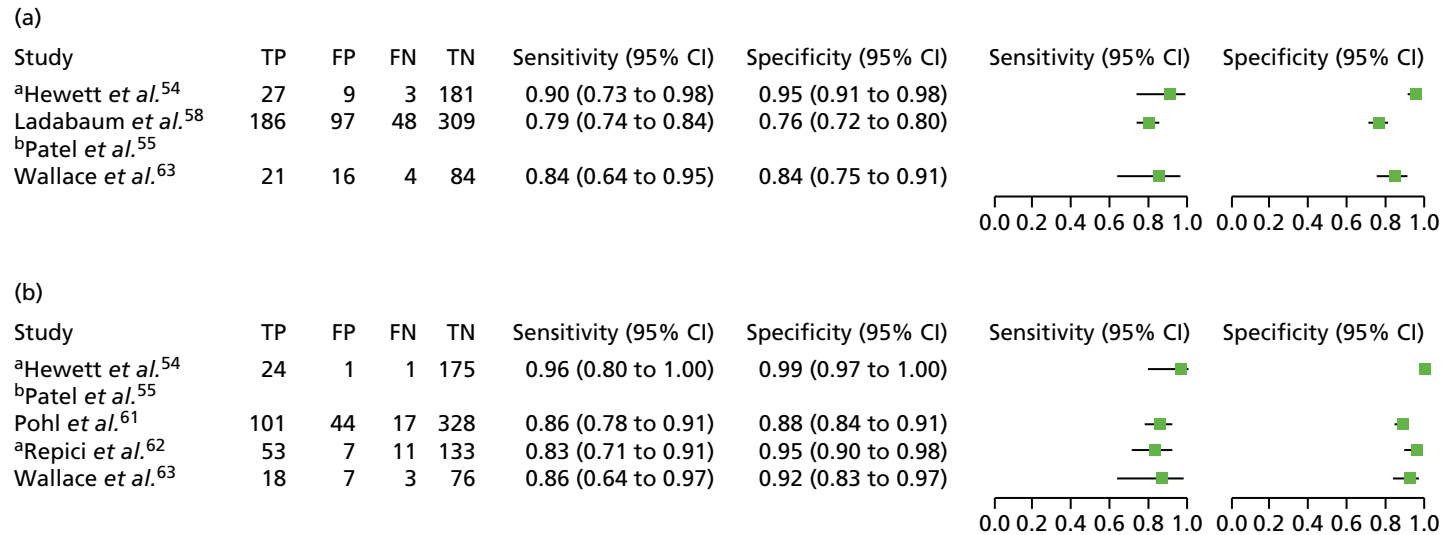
(a)

| Study | TP | FP | FN | TN | Sensitivity (95% CI) | Specificity (95% CI) | Sensitivity (95% CI) | Specificity (95% CI) |
|---|---|---|---|---|---|---|---|---|
| $^a$Hewett *et al.*$^{54}$ | 27 | 9 | 3 | 181 | 0.90 (0.73 to 0.98) | 0.95 (0.91 to 0.98) | | |
| Ladabaum *et al.*$^{58}$ | 186 | 97 | 48 | 309 | 0.79 (0.74 to 0.84) | 0.76 (0.72 to 0.80) | | |
| $^b$Patel *et al.*$^{55}$ | | | | | | | | |
| Wallace *et al.*$^{63}$ | 21 | 16 | 4 | 84 | 0.84 (0.64 to 0.95) | 0.84 (0.75 to 0.91) | | |

0.0 0.2 0.4 0.6 0.8 1.0 0.0 0.2 0.4 0.6 0.8 1.0

(b)

| Study | TP | FP | FN | TN | Sensitivity (95% CI) | Specificity (95% CI) | Sensitivity (95% CI) | Specificity (95% CI) |
|---|---|---|---|---|---|---|---|---|
| $^a$Hewett *et al.*$^{54}$ | 24 | 1 | 1 | 175 | 0.96 (0.80 to 1.00) | 0.99 (0.97 to 1.00) | | |
| $^b$Patel *et al.*$^{55}$ | | | | | | | | |
| Pohl *et al.*$^{61}$ | 101 | 44 | 17 | 328 | 0.86 (0.78 to 0.91) | 0.88 (0.84 to 0.91) | | |
| $^a$Repici *et al.*$^{62}$ | 53 | 7 | 11 | 133 | 0.83 (0.71 to 0.91) | 0.95 (0.90 to 0.98) | | |
| Wallace *et al.*$^{63}$ | 18 | 7 | 3 | 76 | 0.86 (0.64 to 0.97) | 0.92 (0.83 to 0.97) | | |

0.0 0.2 0.4 0.6 0.8 1.0 0.0 0.2 0.4 0.6 0.8 1.0